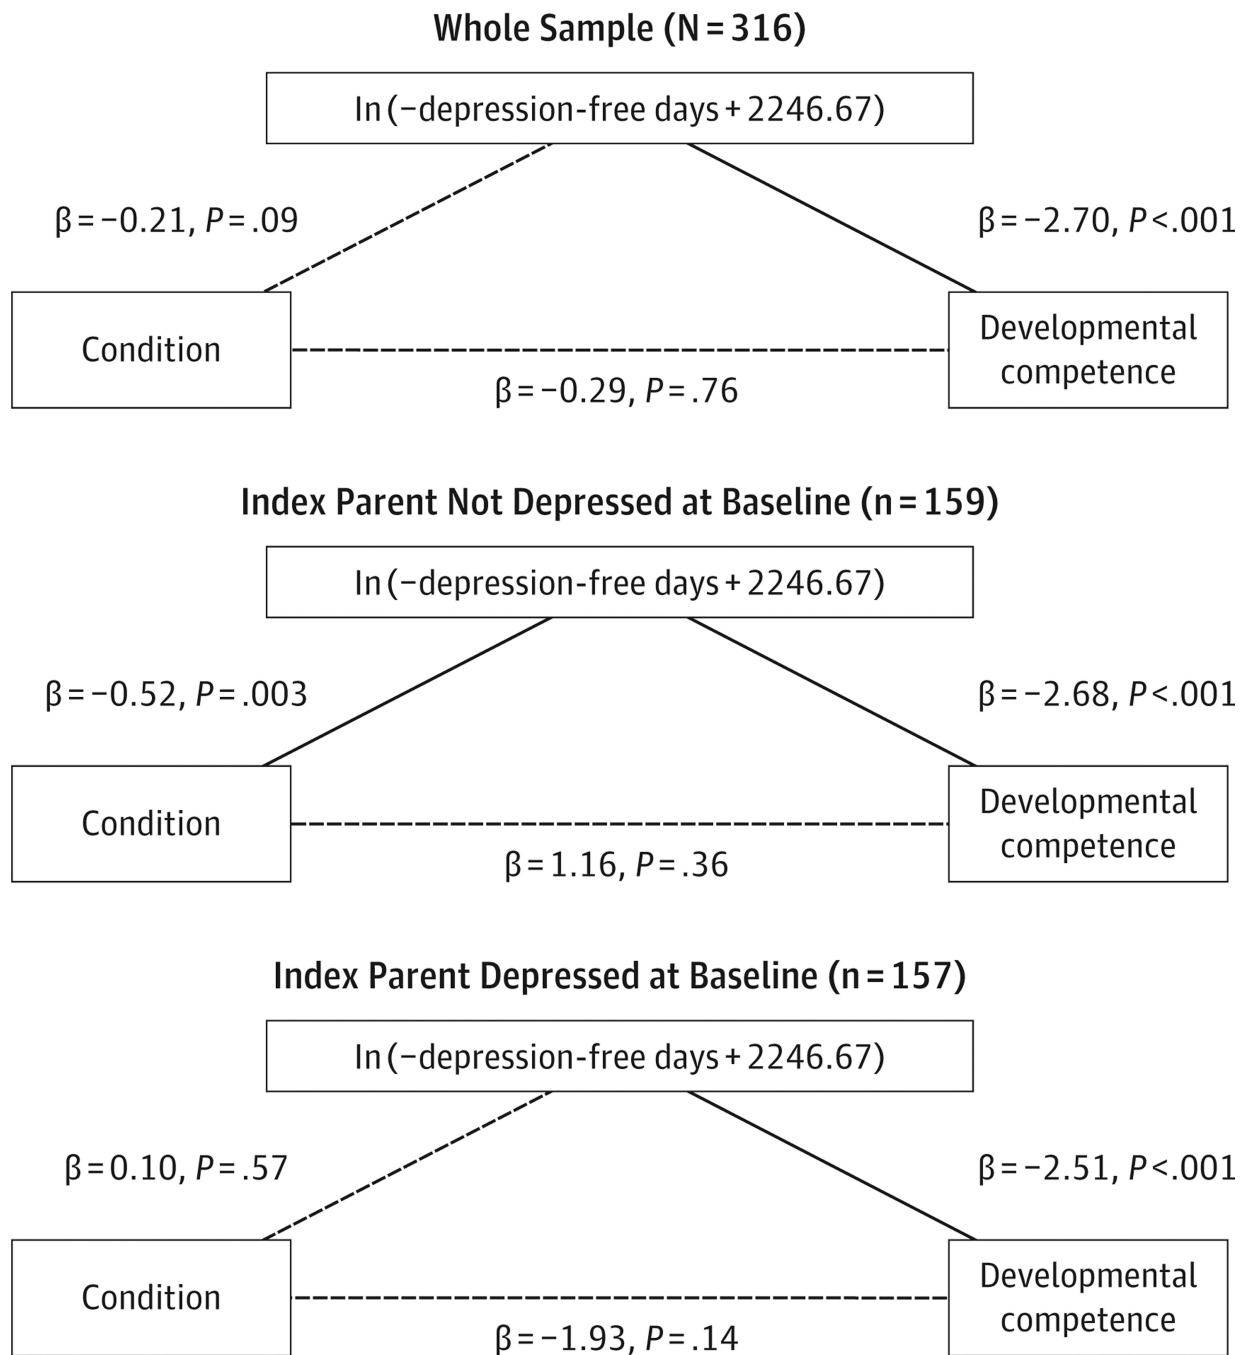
Whole Sample (N = 316)

ln (−depression-free days + 2246.67)

β = −0.21, $P$ = .09

β = −2.70, $P$ <.001

Condition

Developmental competence

β = −0.29, $P$ = .76

Index Parent Not Depressed at Baseline (n = 159)

ln (−depression-free days + 2246.67)

β = −0.52, $P$ = .003

β = −2.68, $P$ <.001

Condition

Developmental competence

β = 1.16, $P$ = .36

Index Parent Depressed at Baseline (n = 157)

ln (−depression-free days + 2246.67)

β = 0.10, $P$ = .57

β = −2.51, $P$ <.001

Condition

Developmental competence

β = −1.93, $P$ = .14